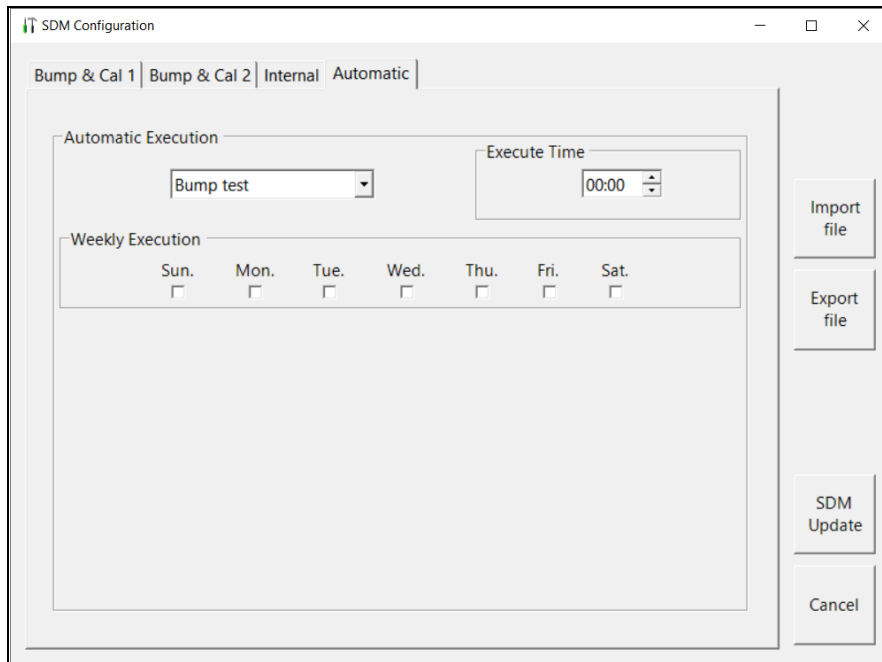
SDM Configuration

Bump & Cal 1 | Bump & Cal 2 | Internal | Automatic

Automatic Execution

Bump test

Execute Time

00:00

Weekly Execution

Sun. Mon. Tue. Wed. Thu. Fri. Sat.

Import file

Export file

SDM Update

Cancel